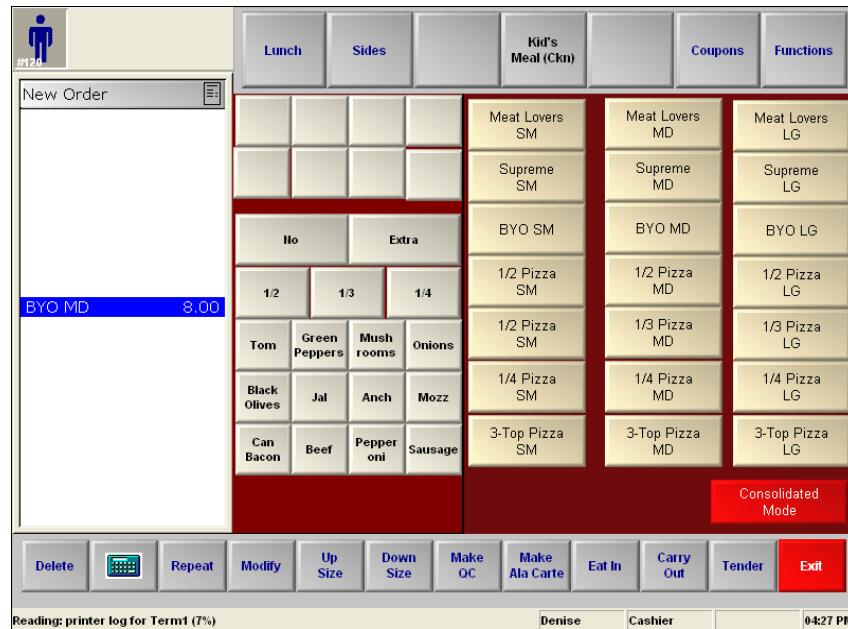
#120

Lunch
Sides
Kid's Meal (Ckn)
Coupons
Functions

New Order

BYO MD 8.00

No
Extra
1/2
1/3
1/4
Tom
Green Peppers
Mush rooms
Onions
Black Olives
Jal
Anch
Mozz
Can Bacon
Beef
Pepper oni
Sausage

Meat Lovers SM
Supreme SM
BYO SM
1/2 Pizza SM
1/2 Pizza SM
1/4 Pizza SM
3-Top Pizza SM

Meat Lovers MD
Supreme MD
BYO MD
1/2 Pizza MD
1/3 Pizza MD
1/4 Pizza MD
3-Top Pizza MD

Meat Lovers LG
Supreme LG
BYO LG
1/2 Pizza LG
1/3 Pizza LG
1/4 Pizza LG
3-Top Pizza LG

Consolidated Mode

Delete
Repeat
Modify
Up Size
Down Size
Make QC
Make Ala Carte
Eat In
Carry Out
Tender
Exit

Reading: printer log for Term1 (7%)
Denise
Cashier
04:27 P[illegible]